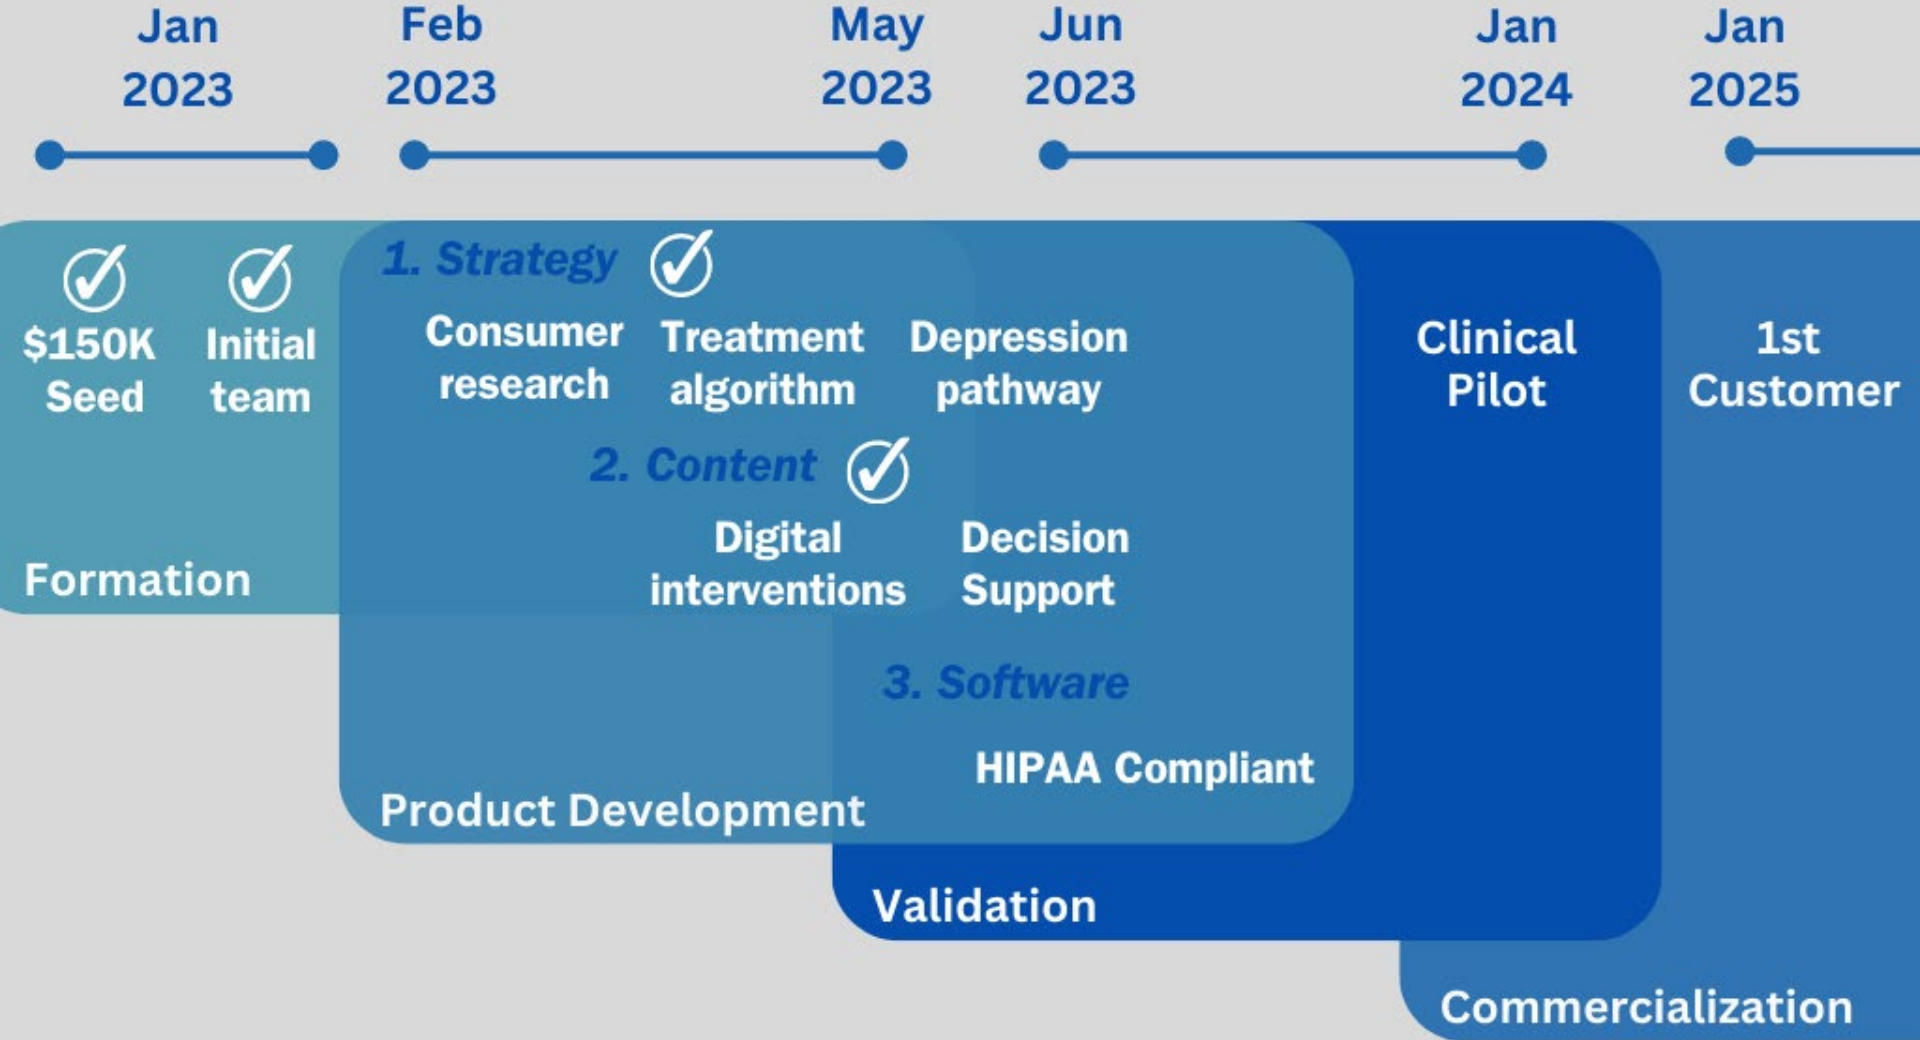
Jan 2023

Feb 2023

May 2023

Jun 2023

Jan 2024

Jan 2025

$150K Seed

Initial team

Formation

1. Strategy

Consumer research

Treatment algorithm

Depression pathway

2. Content

Digital interventions

Decision Support

3. Software

HIPAA Compliant

Product Development

Clinical Pilot

Validation

1st Customer

Commercialization